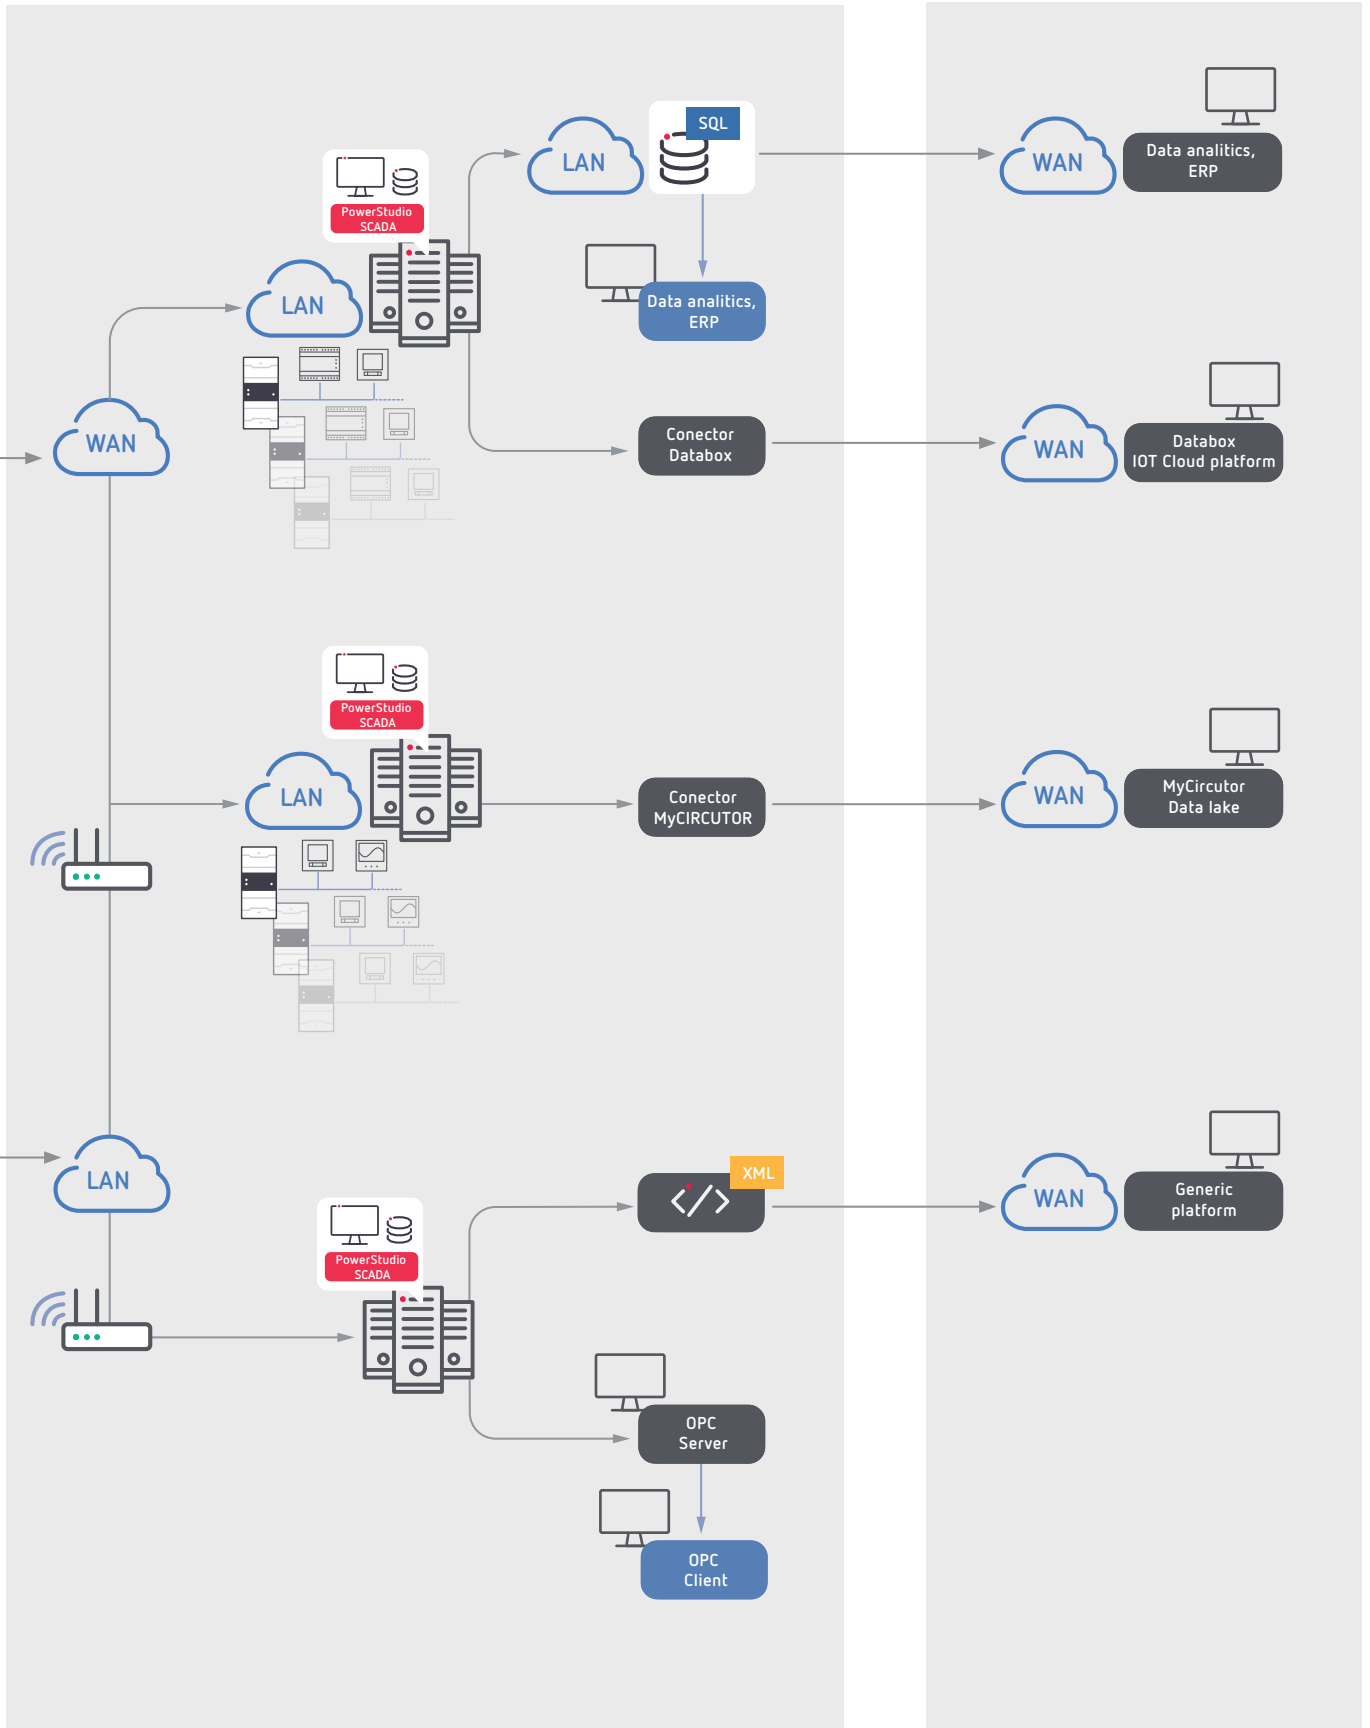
SQL

LAN

WAN

Data analitics, ERP

PowerStudio SCADA

LAN

Data analitics, ERP

WAN

WAN

Databox IOT Cloud platform

Conector Databox

PowerStudio SCADA

LAN

Conector MyCIRCUTOR

WAN

MyCircutor Data lake

LAN

XML

WAN

Generic platform

PowerStudio SCADA

OPC Server

OPC Client